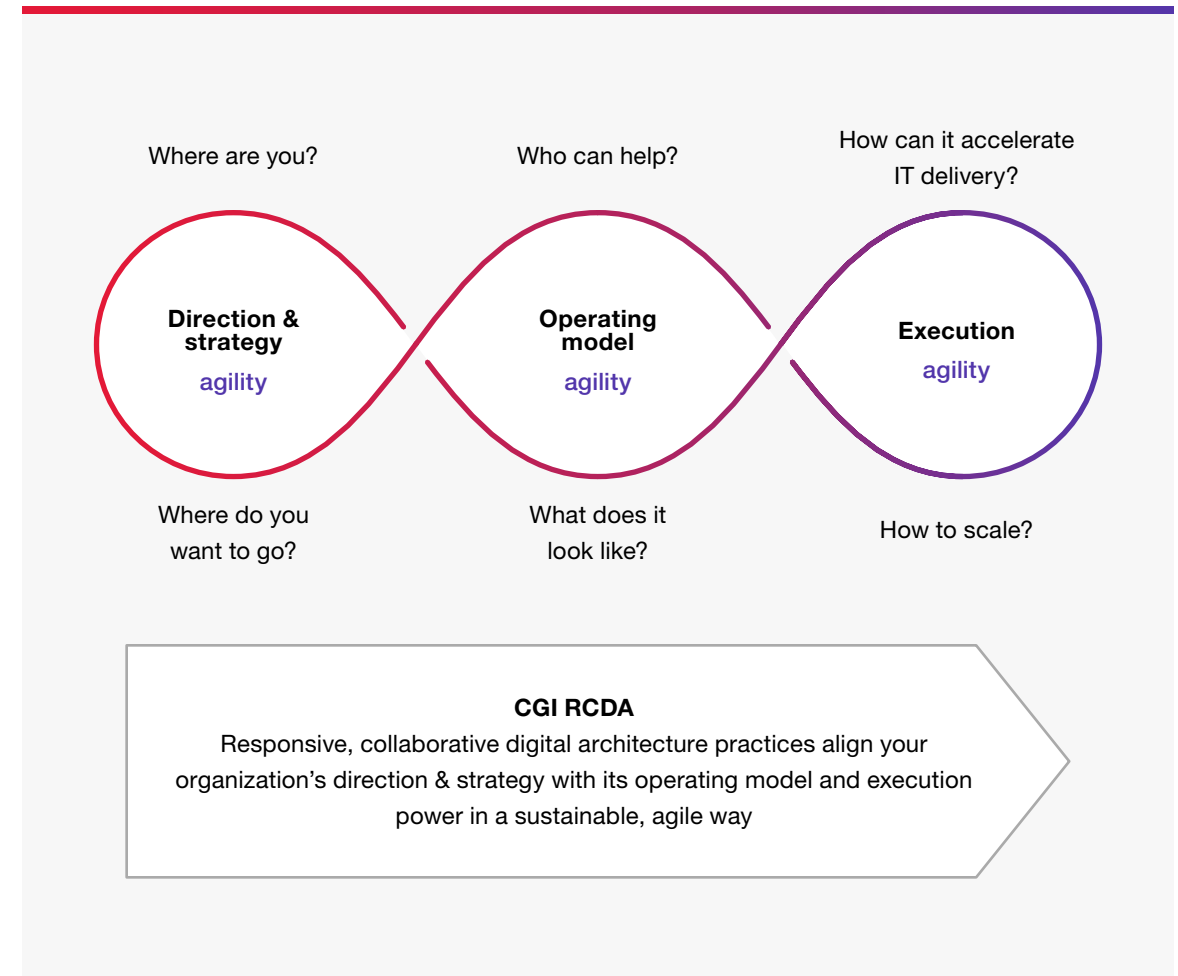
Where are you?

Who can help?

How can it accelerate IT delivery?

Direction & strategy
agility

Operating model
agility

Execution
agility

Where do you want to go?

What does it look like?

How to scale?

CGI RCDA
Responsive, collaborative digital architecture practices align your organization’s direction & strategy with its operating model and execution power in a sustainable, agile way